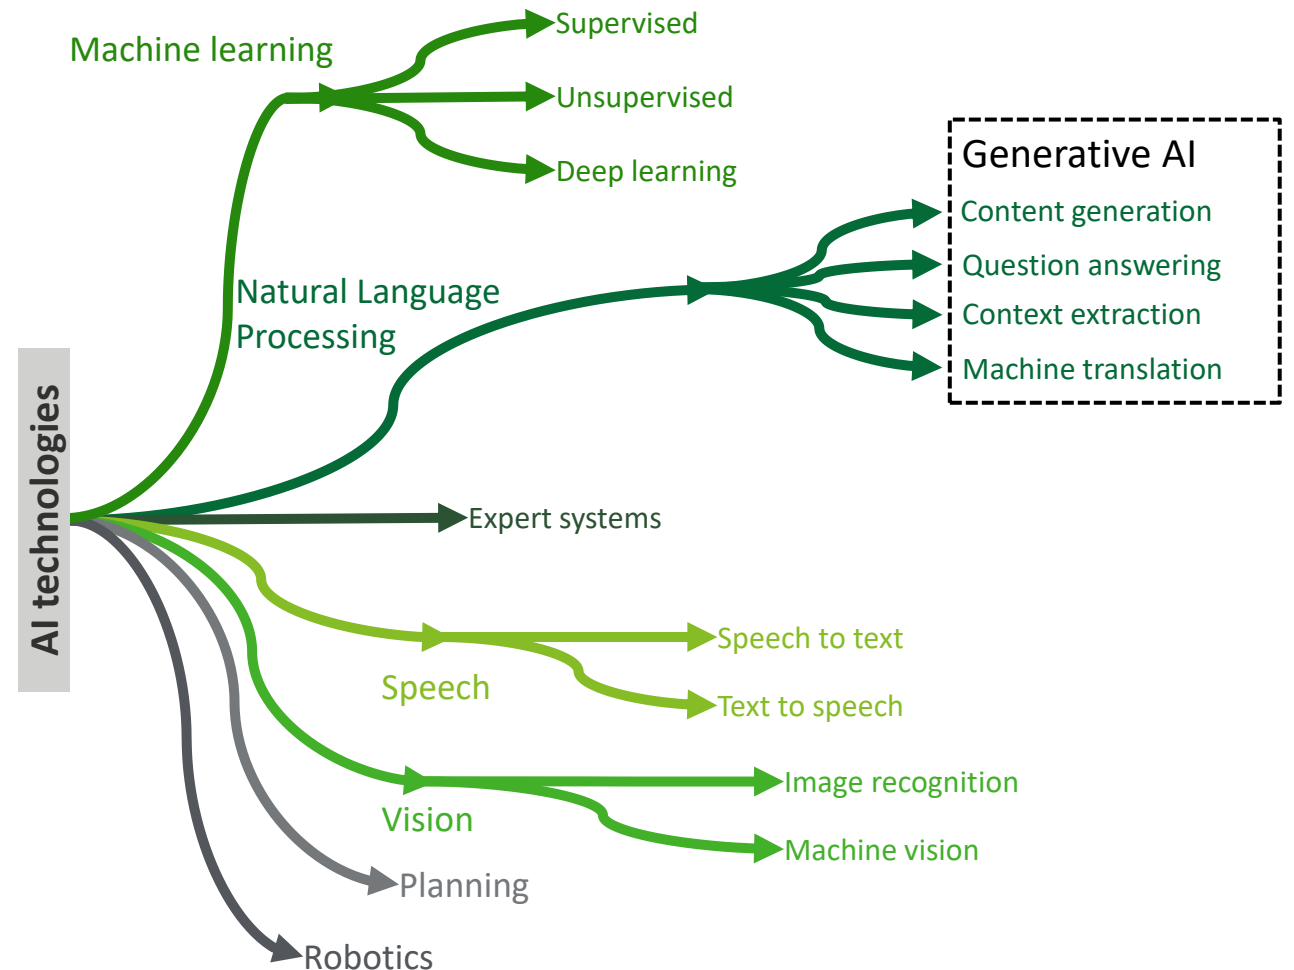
AI technologies

Machine learning
Supervised
Unsupervised
Deep learning

Natural Language Processing

Generative AI
Content generation
Question answering
Context extraction
Machine translation

Expert systems

Speech
Speech to text
Text to speech

Vision
Image recognition
Machine vision

Planning

Robotics